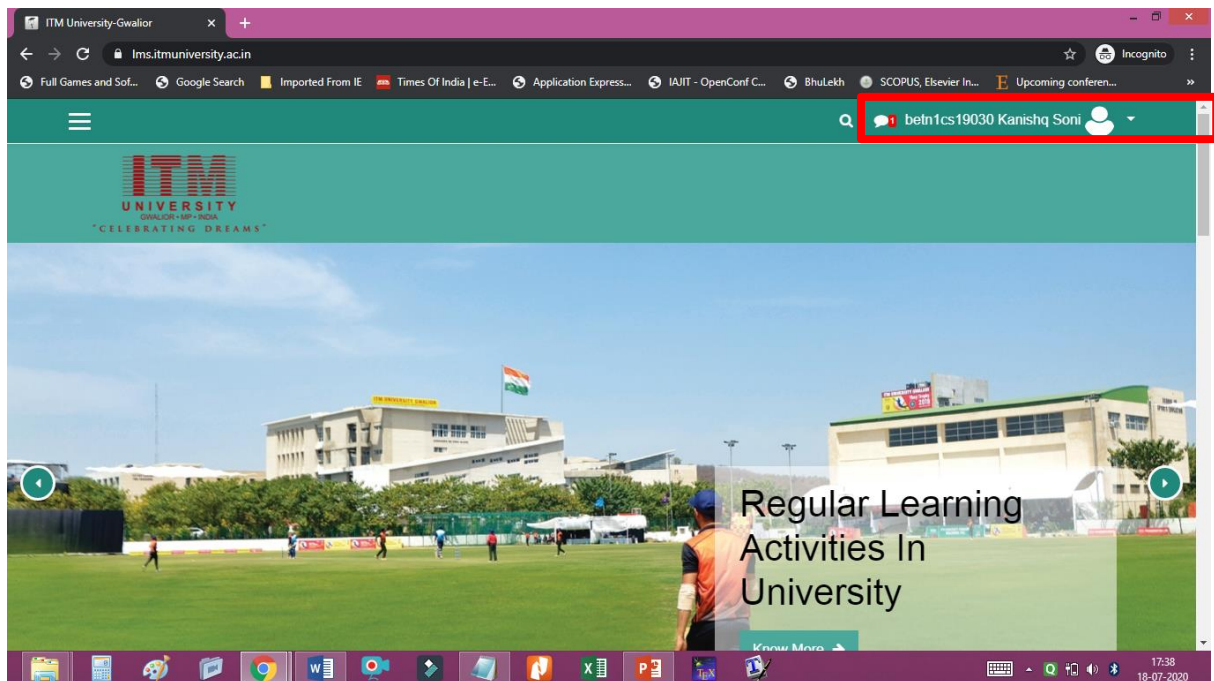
ITM University-Gwalior ×

lms.itmuniversity.ac.in

Incognito

Full Games and Sof... Google Search Imported From IE Times Of India | e-E... Application Express... IAJIT - OpenConf C... BhuLekh SCOPUS, Elsevier In... Upcoming conferen...

1 betn1cs19030 Kanishq Soni

ITM
UNIVERSITY
GWALIOR • MP • INDIA
"CELEBRATING DREAMS"

Regular Learning Activities In University

Know More →

17:38
18-07-2020